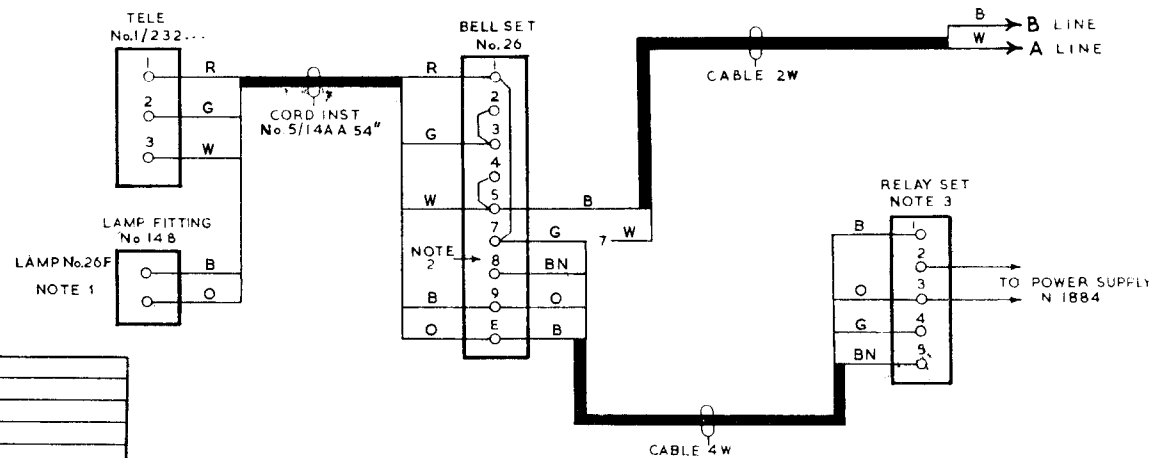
TELE
No.1/232...

1 R
2 G
3 W

CORD INST
No 5/14AA 54"

BELL SET
No. 26

R
1
2
G
3
4
W
5
7
NOTE 2
8
B
9
O
E

B
G
BN
O
B

7 W

B LINE
A LINE
B
W

CABLE 2W

LAMP FITTING
No 148

LAMP No.26F
NOTE 1

B
O

RELAY SET
NOTE 3

B 1
2
O 3
G 4
BN 9

TO POWER SUPPLY
N 1884

CABLE 4W